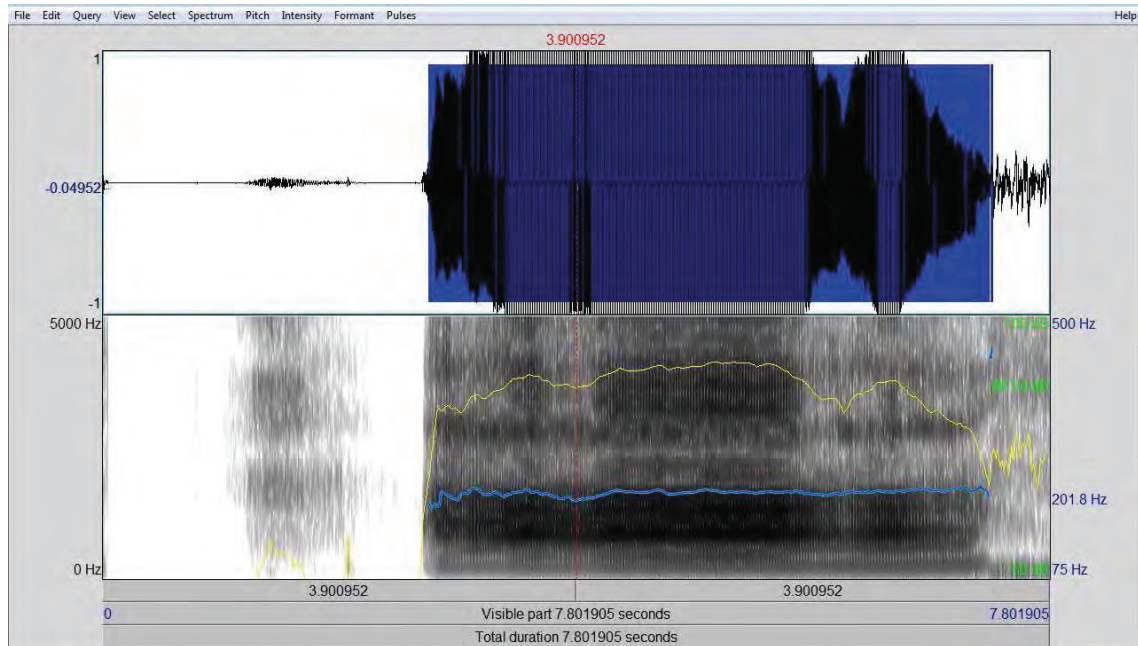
File Edit Query View Select Spectrum Pitch Intensity Formant Pulses Help

3.900952

1

-0.04952

-1

5000 Hz

0 Hz

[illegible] 500 Hz

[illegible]

201.8 Hz

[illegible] 75 Hz

3.900952

3.900952

0

Visible part 7.801905 seconds

7.801905

Total duration 7.801905 seconds